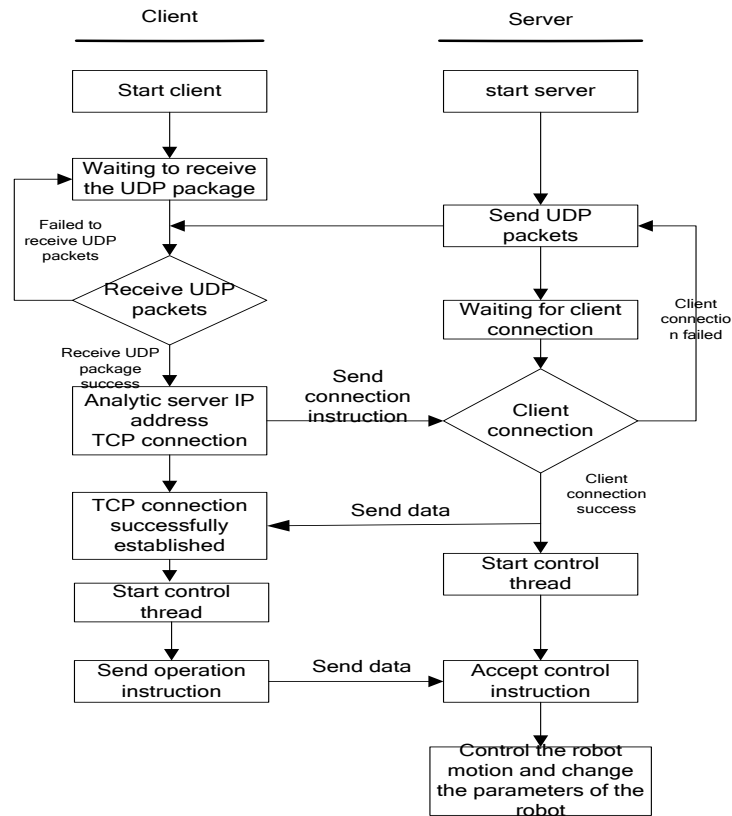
Client

Server

Start client

start server

Waiting to receive the UDP package

Failed to receive UDP packets

Send UDP packets

Receive UDP packets

Waiting for client connection

Client connection failed

Receive UDP package success

Send connection instruction

Analytic server IP address TCP connection

Client connection

Client connection success

TCP connection successfully established

Send data

Start control thread

Start control thread

Send operation instruction

Send data

Accept control instruction

Control the robot motion and change the parameters of the robot